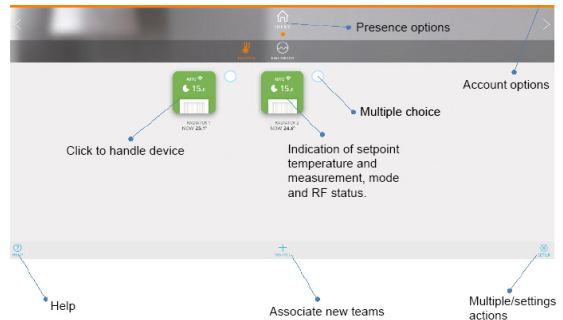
Presence options

Account options

15.0

15.0

RADIATOR 1
NOW 25.1°

RADIATOR 2
NOW 24.6°

Multiple choice

Click to handle device

Indication of setpoint temperature and measurement, mode and RF status.

Help

Associate new teams

Multiple/settings actions